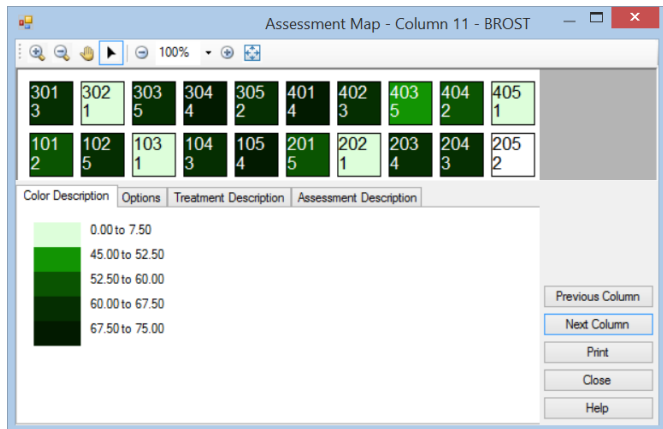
Assessment Map - Column 11 - BROST

100%

| 301 3 | 302 1 | 303 5 | 304 4 | 305 2 | 401 4 | 402 3 | 403 5 | 404 2 | 405 1 |
|---|---|---|---|---|---|---|---|---|---|
| 101 2 | 102 5 | 103 1 | 104 3 | 105 4 | 201 5 | 202 1 | 203 4 | 204 3 | 205 2 |

Color Description | Options | Treatment Description | Assessment Description

0.00 to 7.50
45.00 to 52.50
52.50 to 60.00
60.00 to 67.50
67.50 to 75.00

Previous Column
Next Column
Print
Close
Help